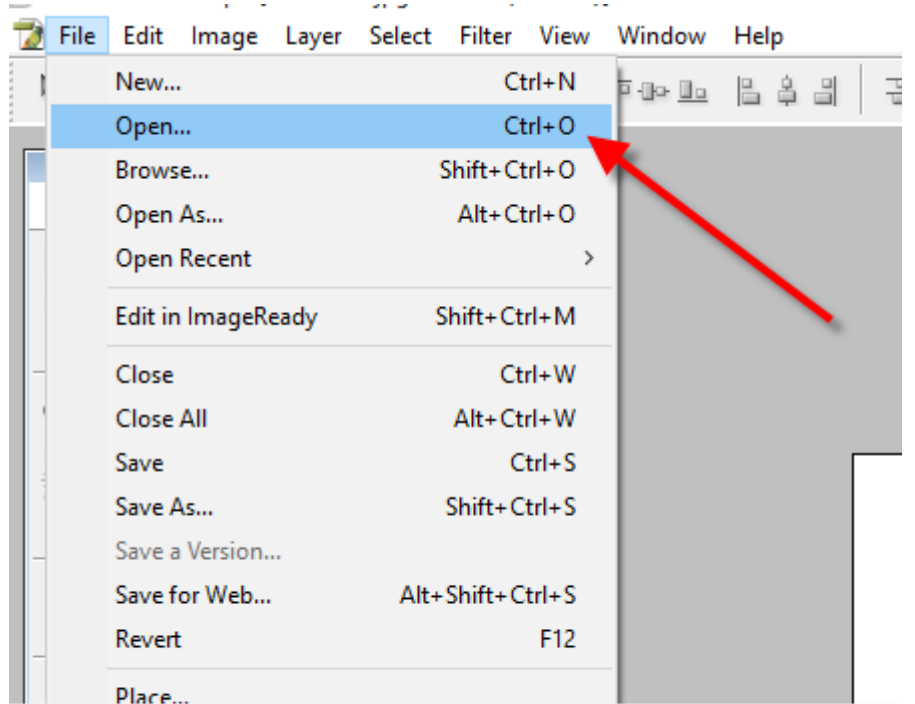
File Edit Image Layer Select Filter View Window Help

New... Ctrl+N
Open... Ctrl+O
Browse... Shift+Ctrl+O
Open As... Alt+Ctrl+O
Open Recent >

Edit in ImageReady Shift+Ctrl+M

Close Ctrl+W
Close All Alt+Ctrl+W
Save Ctrl+S
Save As... Shift+Ctrl+S
Save a Version...
Save for Web... Alt+Shift+Ctrl+S
Revert F12

Place...